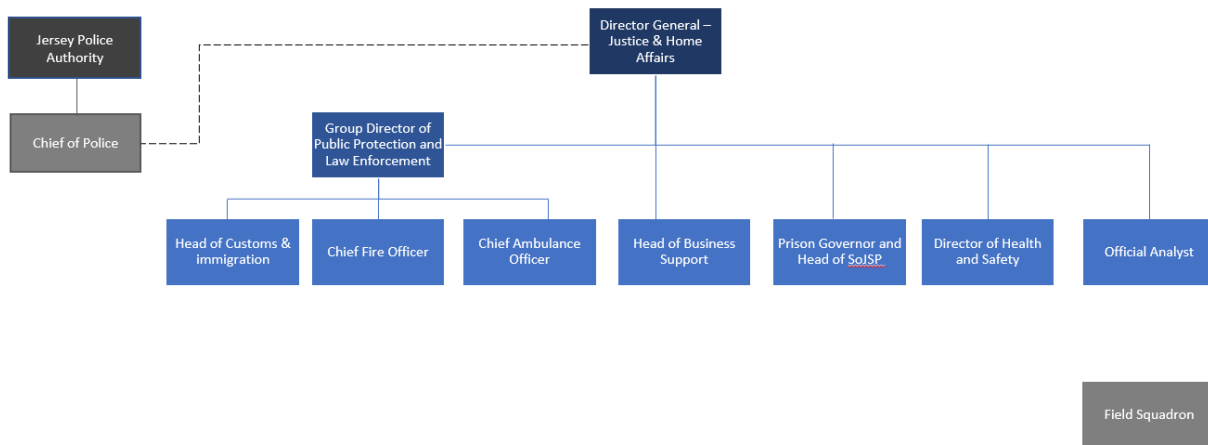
Director General – Justice & Home Affairs

Jersey Police Authority

Chief of Police

Group Director of Public Protection and Law Enforcement

Head of Customs & immigration

Chief Fire Officer

Chief Ambulance Officer

Head of Business Support

Prison Governor and Head of SoJSP

Director of Health and Safety

Official Analyst

Field Squadron